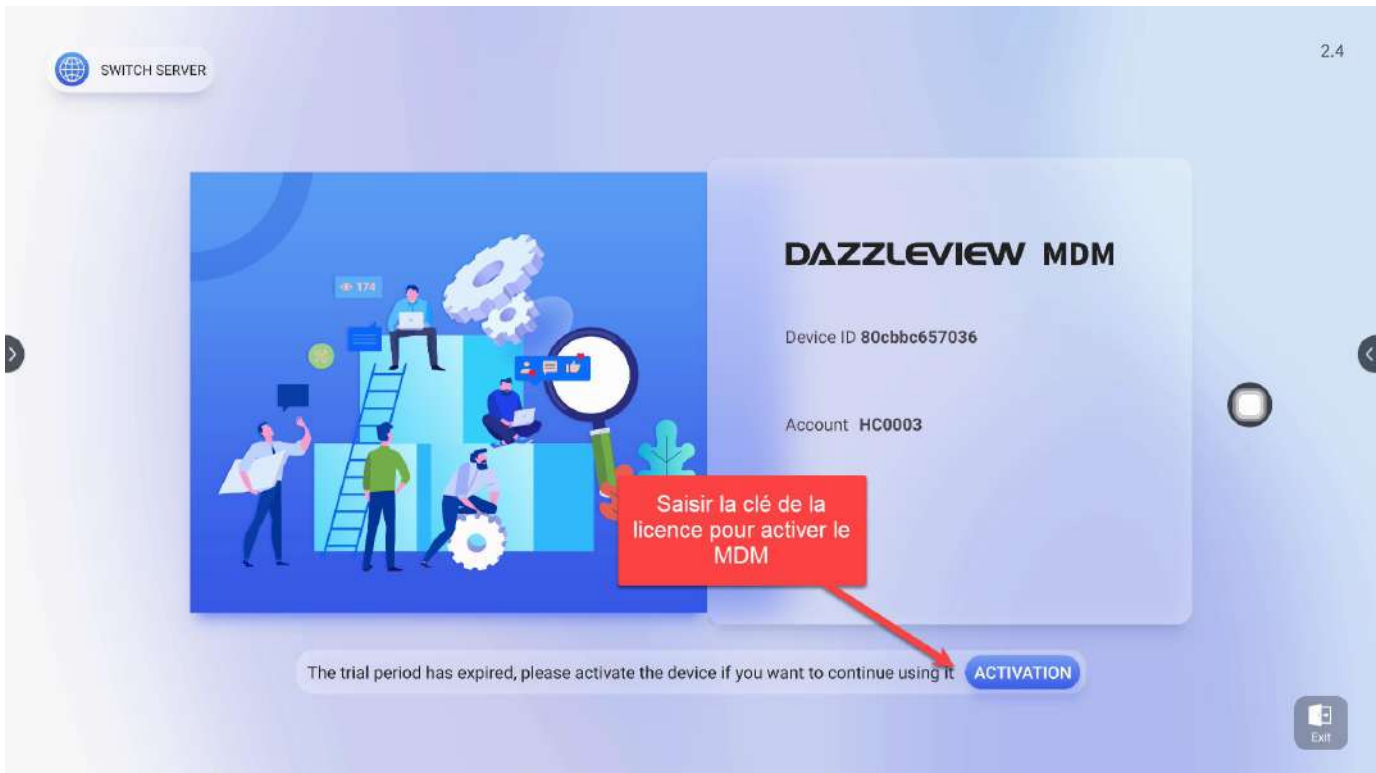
SWITCH SERVER

2.4

174

DAZZLEVIEW MDM

Device ID 80cbbc657036

Account HC0003

Saisir la clé de la licence pour activer le MDM

The trial period has expired, please activate the device if you want to continue using it ACTIVATION

Exit